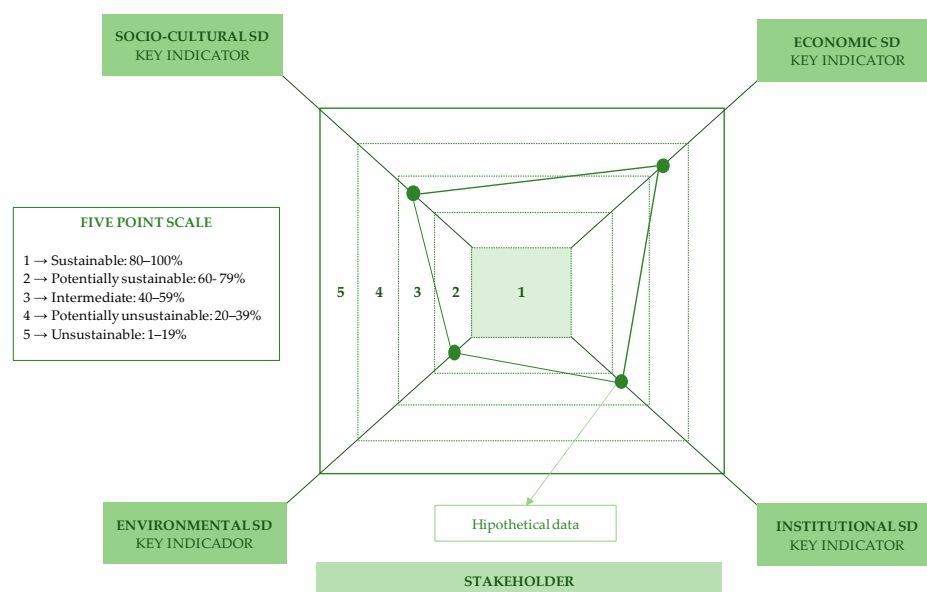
SOCIO-CULTURAL SD
KEY INDICATOR

ECONOMIC SD
KEY INDICATOR

FIVE POINT SCALE

1 → Sustainable: 80–100%
2 → Potentially sustainable: 60- 79%
3 → Intermediate: 40–59%
4 → Potentially unsustainable: 20–39%
5 → Unsustainable: 1–19%

5 4 3 2 1

Hipothetical data

ENVIRONMENTAL SD
KEY INDICADOR

INSTITUTIONAL SD
KEY INDICATOR

STAKEHOLDER